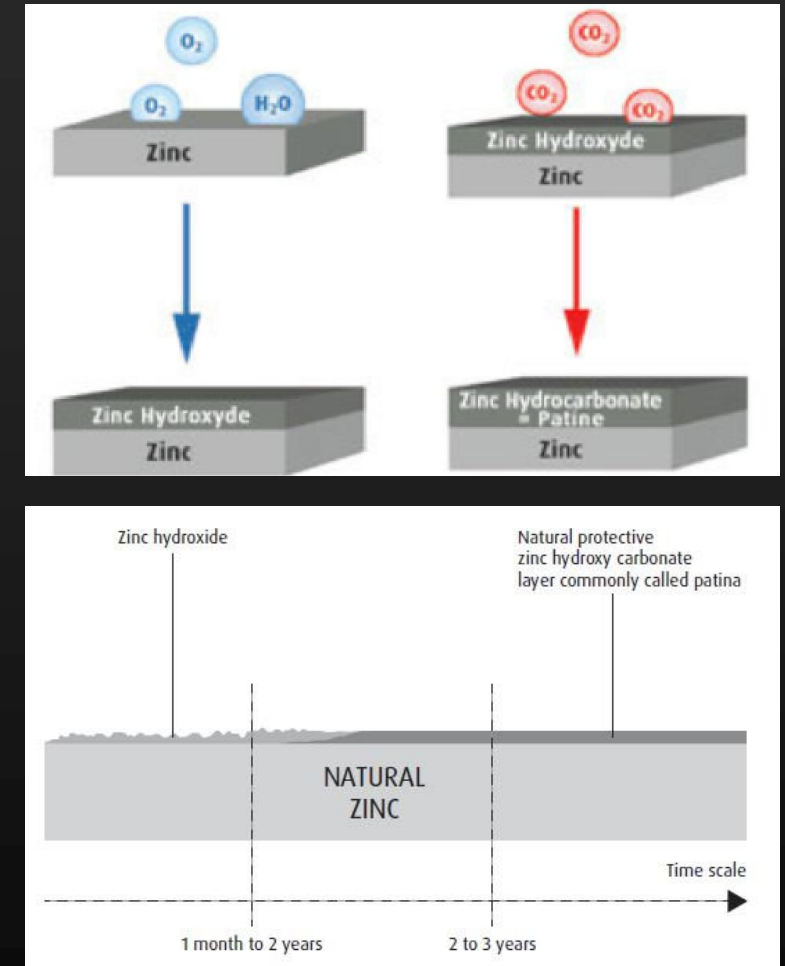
$O_2$

$O_2$

$H_2O$

Zinc

$CO_2$

$CO_2$

$CO_2$

Zinc Hydroxyde

Zinc

Zinc Hydroxyde

Zinc

Zinc Hydrocarbonate = Patine

Zinc

Zinc hydroxide

Natural protective zinc hydroxy carbonate layer commonly called patina

NATURAL ZINC

Time scale

1 month to 2 years

2 to 3 years